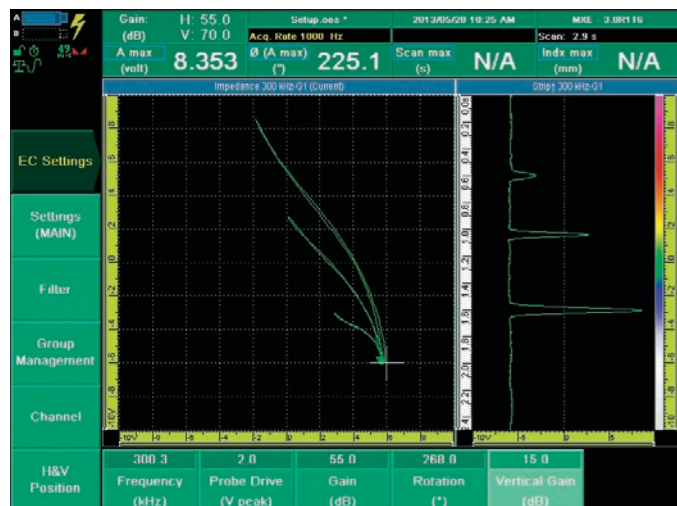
Gain: (dB) H: 55.0 V: 70.0
Setup.oes *
Acq. Rate 1000 Hz
2013/05/20 10:25 AM
MXE - 3.0R116
Scan: 2.9 s
A max (volt) 8.353
Ø (A max) (°) 225.1
Scan max (s) N/A
Indx max (mm) N/A

Impedance 300 kHz-G1 (Current)
Strip1 300 kHz-G1

EC Settings
Settings (MAIN)
Filter
Group Management
Channel
H&V Position

300.3
Frequency (kHz)
2.0
Probe Drive (V peak)
55.0
Gain (dB)
268.0
Rotation (°)
15.0
Vertical Gain (dB)